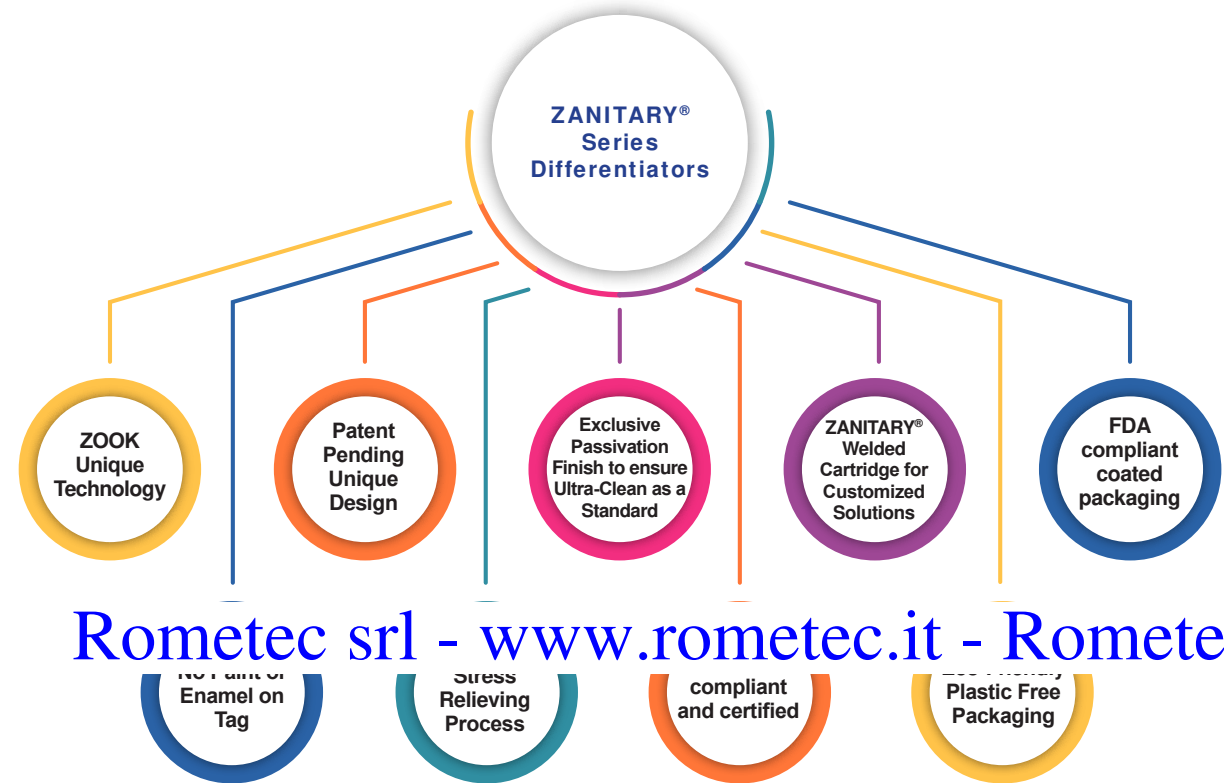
ZANITARY®
Series
Differentiators

ZOOK
Unique
Technology

Patent
Pending
Unique
Design

Exclusive
Passivation
Finish to ensure
Ultra-Clean as a
Standard

ZANITARY®
Welded
Cartridge for
Customized
Solutions

FDA
compliant
coated
packaging

Rometec srl - www.rometec.it - Romete

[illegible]
Enamel on
Tag

Stress
Relieving
Process

compliant
and certified

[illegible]
Plastic Free
Packaging